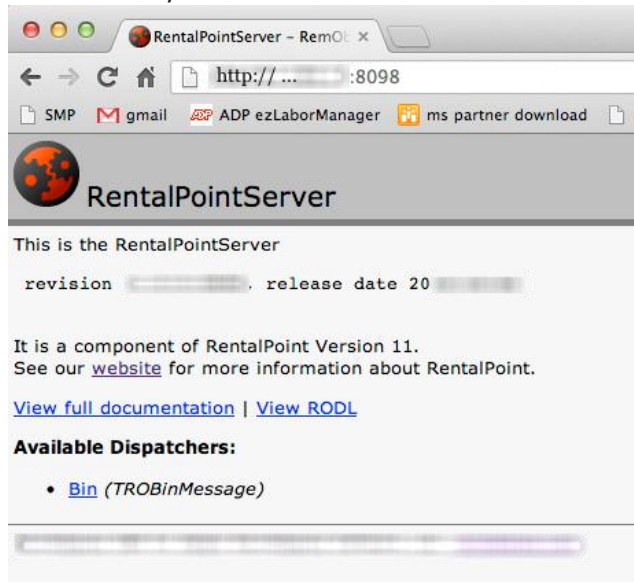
RentalPointServer – RemO ×

http:// ... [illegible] :8098

SMP gmail ADP ezLaborManager ms partner download

RentalPointServer

This is the RentalPointServer

revision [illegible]. release date 20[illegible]

It is a component of RentalPoint Version 11.
See our website for more information about RentalPoint.

View full documentation | View RODL

**Available Dispatchers:**

- Bin (TROBinMessage)

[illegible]